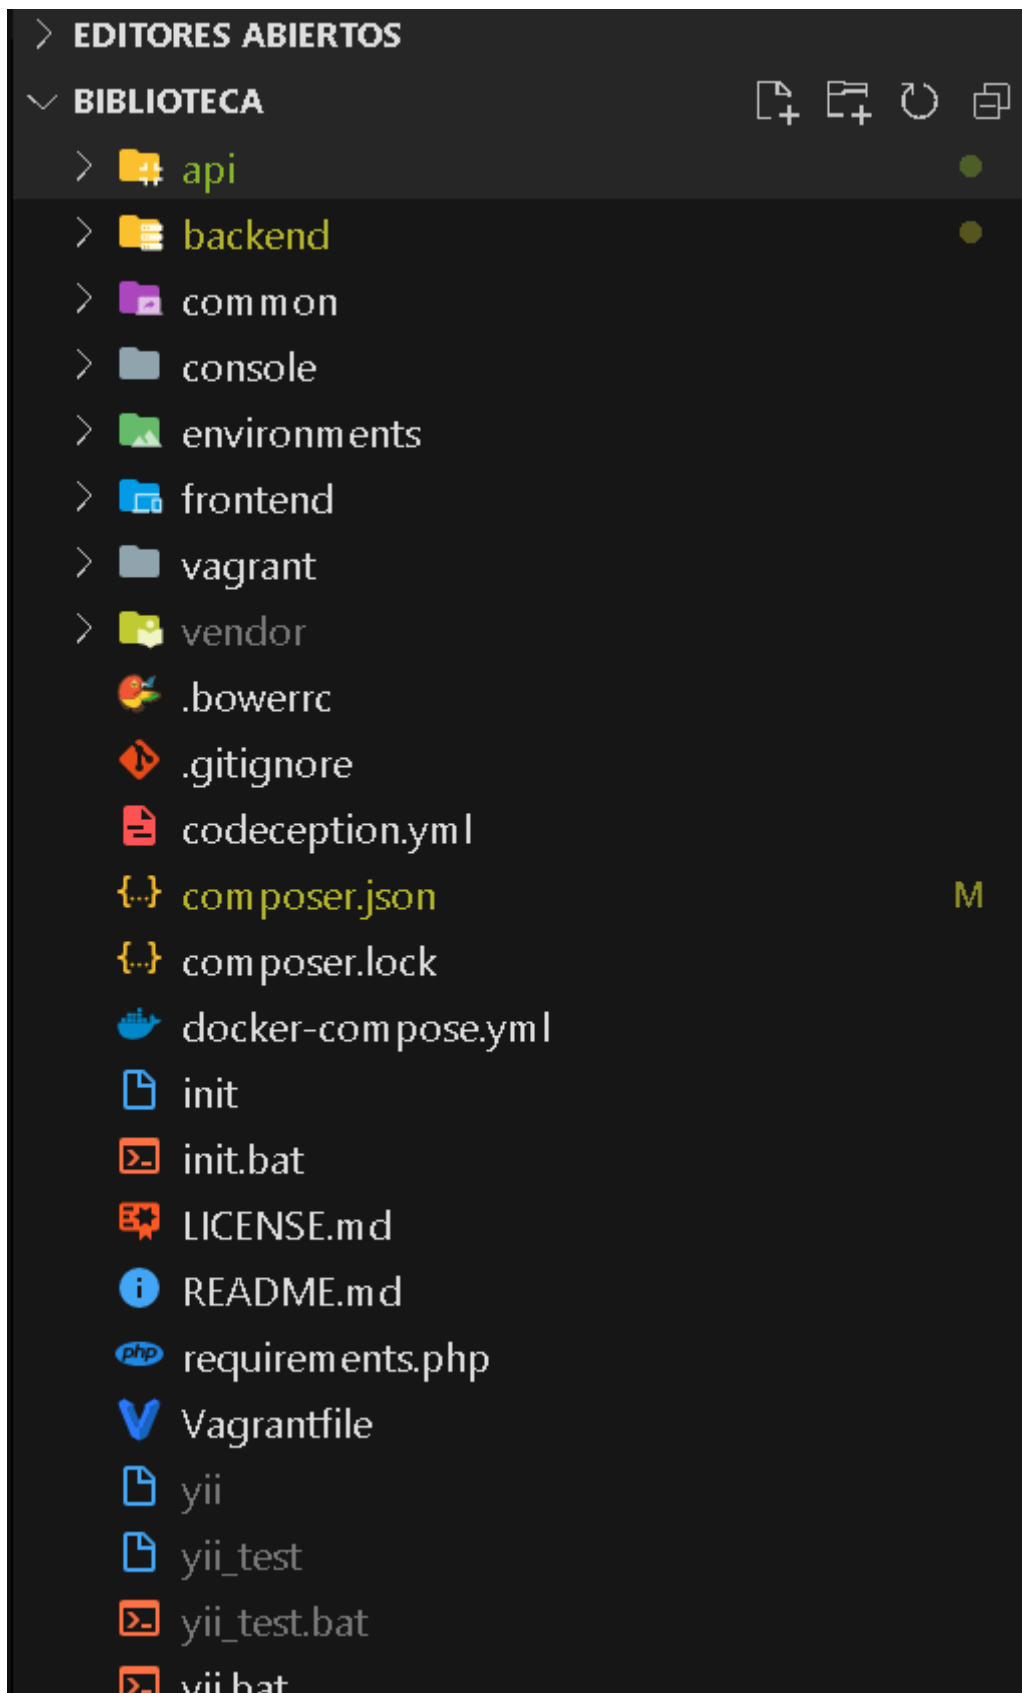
EDITORES ABIERTOS
BIBLIOTECA
api
backend
common
console
environments
frontend
vagrant
vendor
.bowerrc
.gitignore
codeception.yml
composer.json
M
composer.lock
docker-compose.yml
init
init.bat
LICENSE.md
README.md
requirements.php
Vagrantfile
yii
yii_test
yii_test.bat
yii.bat